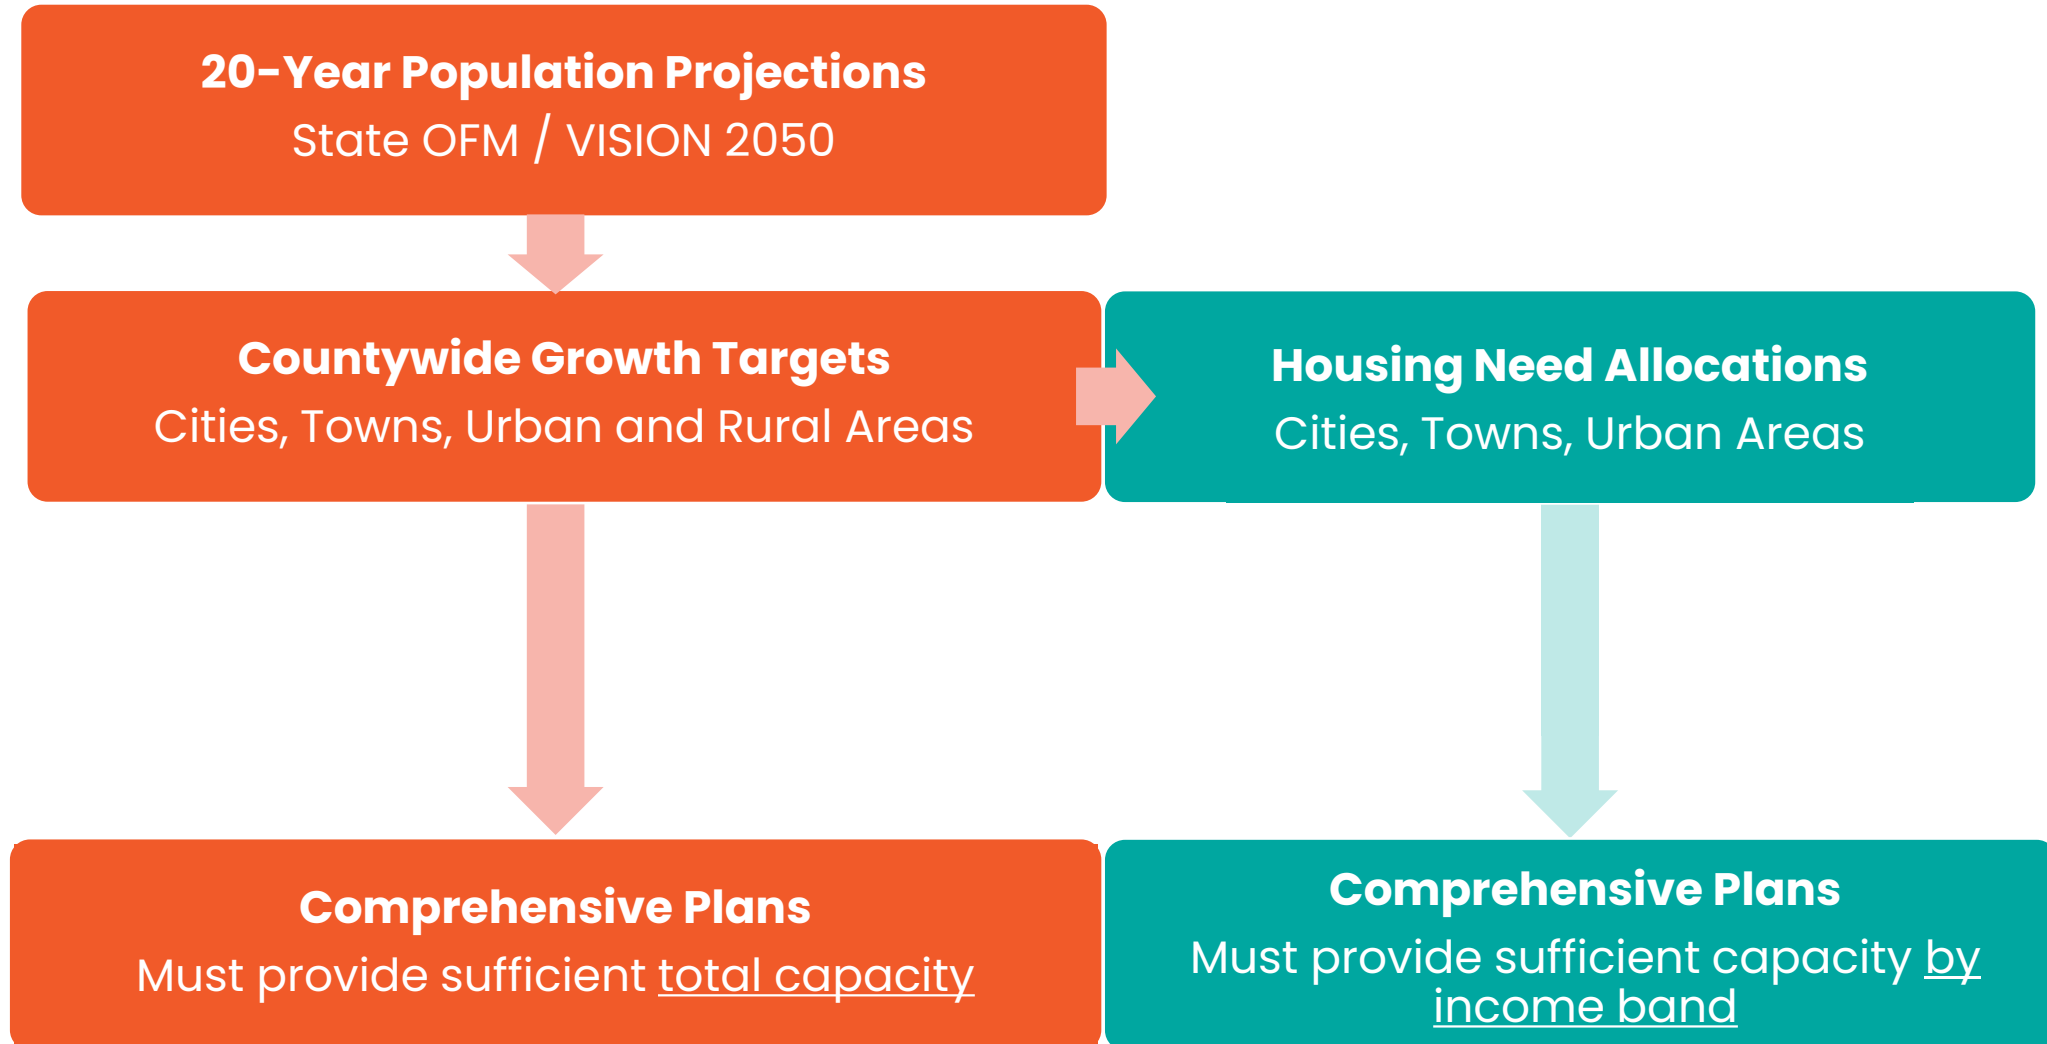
20-Year Population Projections
State OFM / VISION 2050

Countywide Growth Targets
Cities, Towns, Urban and Rural Areas

Housing Need Allocations
Cities, Towns, Urban Areas

Comprehensive Plans
Must provide sufficient total capacity

Comprehensive Plans
Must provide sufficient capacity by income band